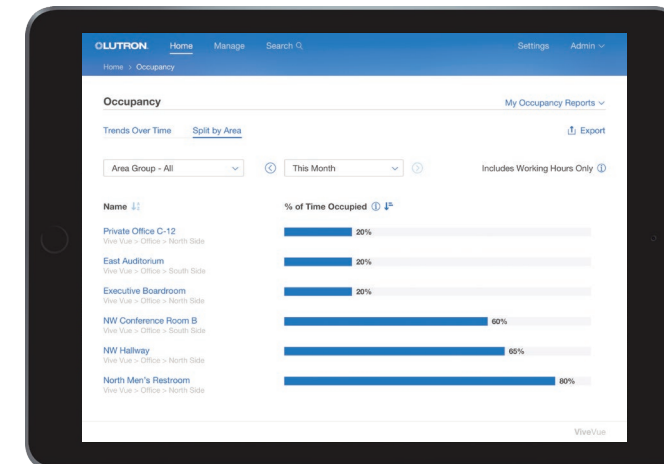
LUTRON Home Manage Search

Settings Admin

Home > Occupancy

Occupancy

My Occupancy Reports

Trends Over Time Split by Area

Export

Area Group - All

This Month

Includes Working Hours Only

Name

% of Time Occupied

Private Office C-12
Vive Vue > Office > North Side
20%

East Auditorium
Vive Vue > Office > South Side
20%

Executive Boardroom
Vive Vue > Office > North Side
20%

NW Conference Room B
Vive Vue > Office > South Side
60%

NW Hallway
Vive Vue > Office > North Side
65%

North Men's Restroom
Vive Vue > Office > North Side
80%

ViveVue